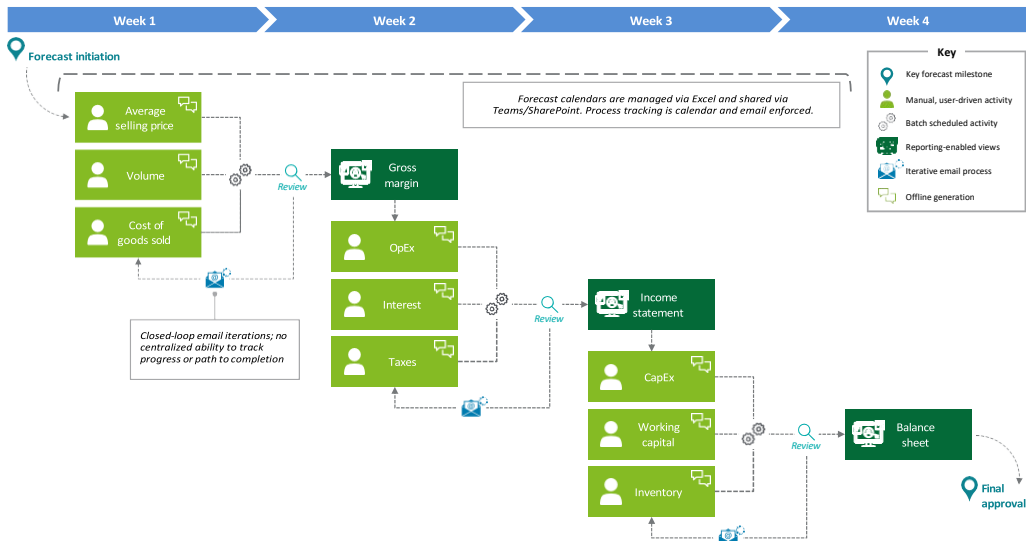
Week 1

Week 2

Week 3

Week 4

Forecast initiation

Forecast calendars are managed via Excel and shared via Teams/SharePoint. Process tracking is calendar and email enforced.

Key

Key forecast milestone

Manual, user-driven activity

Batch scheduled activity

Reporting-enabled views

Iterative email process

Offline generation

Average selling price

Volume

Cost of goods sold

Review

Gross margin

Closed-loop email iterations; no centralized ability to track progress or path to completion

OpEx

Interest

Taxes

Review

Income statement

CapEx

Working capital

Inventory

Review

Balance sheet

Final approval